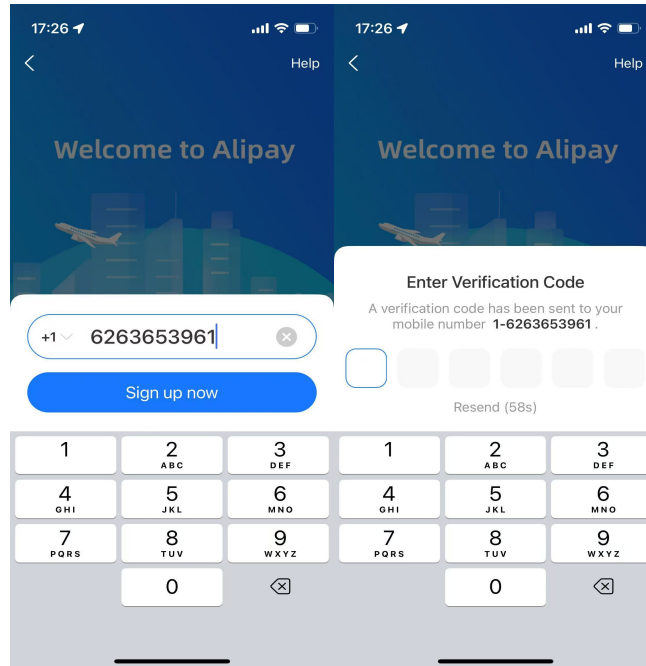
17:26

Help

Welcome to Alipay

+1 6263653961

Sign up now

1
2 ABC
3 DEF
4 GHI
5 JKL
6 MNO
7 PQRS
8 TUV
9 WXYZ
0

17:26

Help

Welcome to Alipay

Enter Verification Code

A verification code has been sent to your mobile number 1-6263653961.

Resend (58s)

1
2 ABC
3 DEF
4 GHI
5 JKL
6 MNO
7 PQRS
8 TUV
9 WXYZ
0